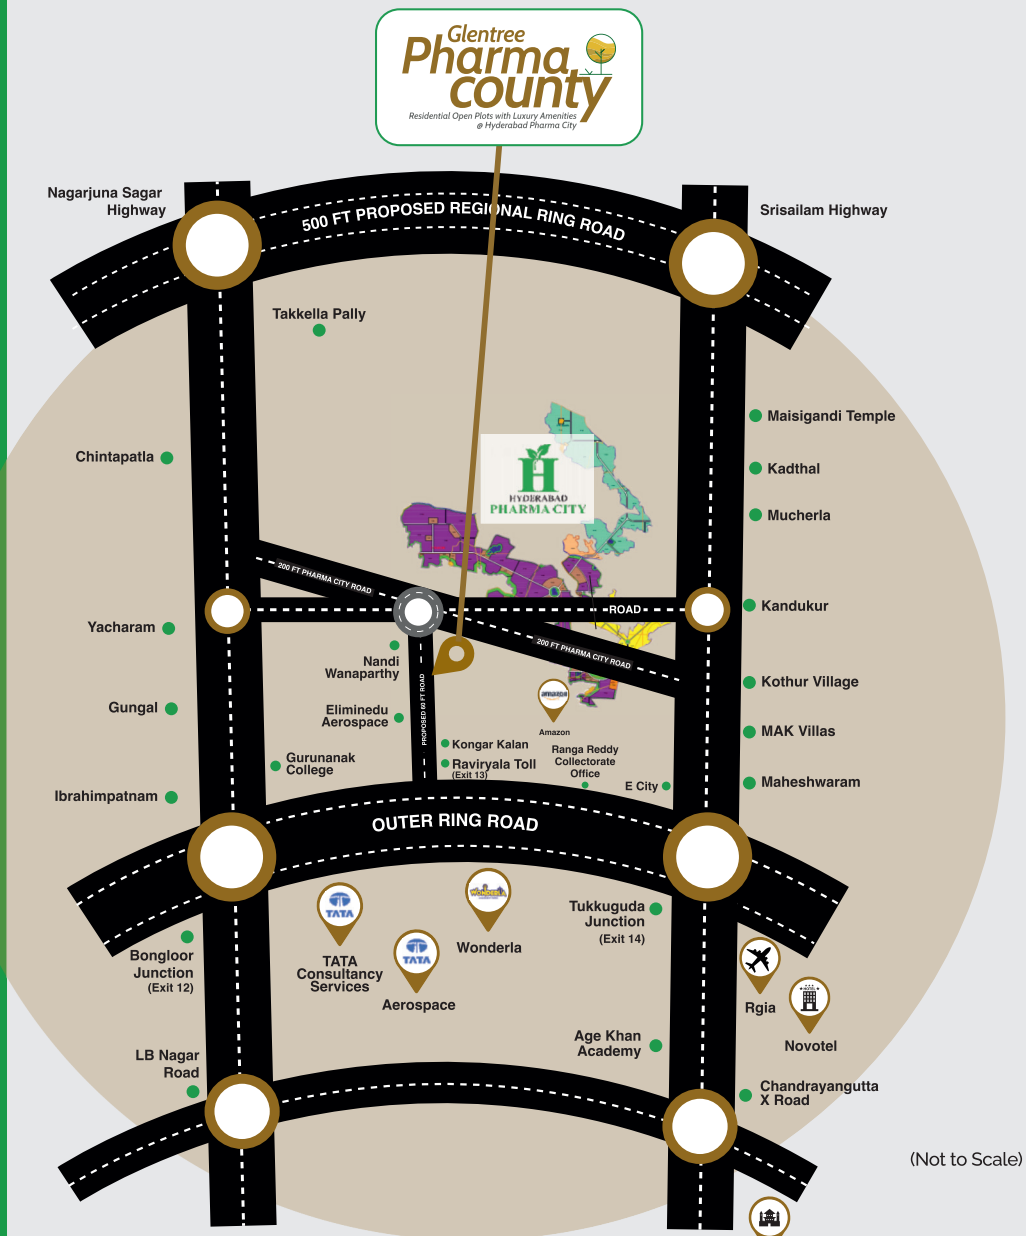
Glentree
Pharma county
Residential Open Plots with Luxury Amenities @ Hyderabad Pharma City

Nagarjuna Sagar Highway

500 FT PROPOSED REGIONAL RING ROAD

Srisailam Highway

Takkella Pally

Maisigandi Temple

Chintapatla

HYDERABAD PHARMA CITY

Kadthal

Mucherla

200 FT PHARMA CITY ROAD

ROAD

Yacharam

Kandukur

200 FT PHARMA CITY ROAD

Nandi Wanaparthy

PROPOSED 60 FT ROAD

Kothur Village

Gungal

Eliminedu Aerospace

Amazon

MAK Villas

Kongar Kalan

Ranga Reddy Collectorate Office

Gurunanak College

Raviryala Toll (Exit 13)

Ibrahimpatnam

E City

Maheshwaram

OUTER RING ROAD

TATA

Wonderla

Tukkuguda Junction (Exit 14)

Bongloor Junction (Exit 12)

TATA Consultancy Services

TATA

Wonderla

Rgia

Aerospace

Novotel

Age Khan Academy

LB Nagar Road

Chandrayangutta X Road

(Not to Scale)